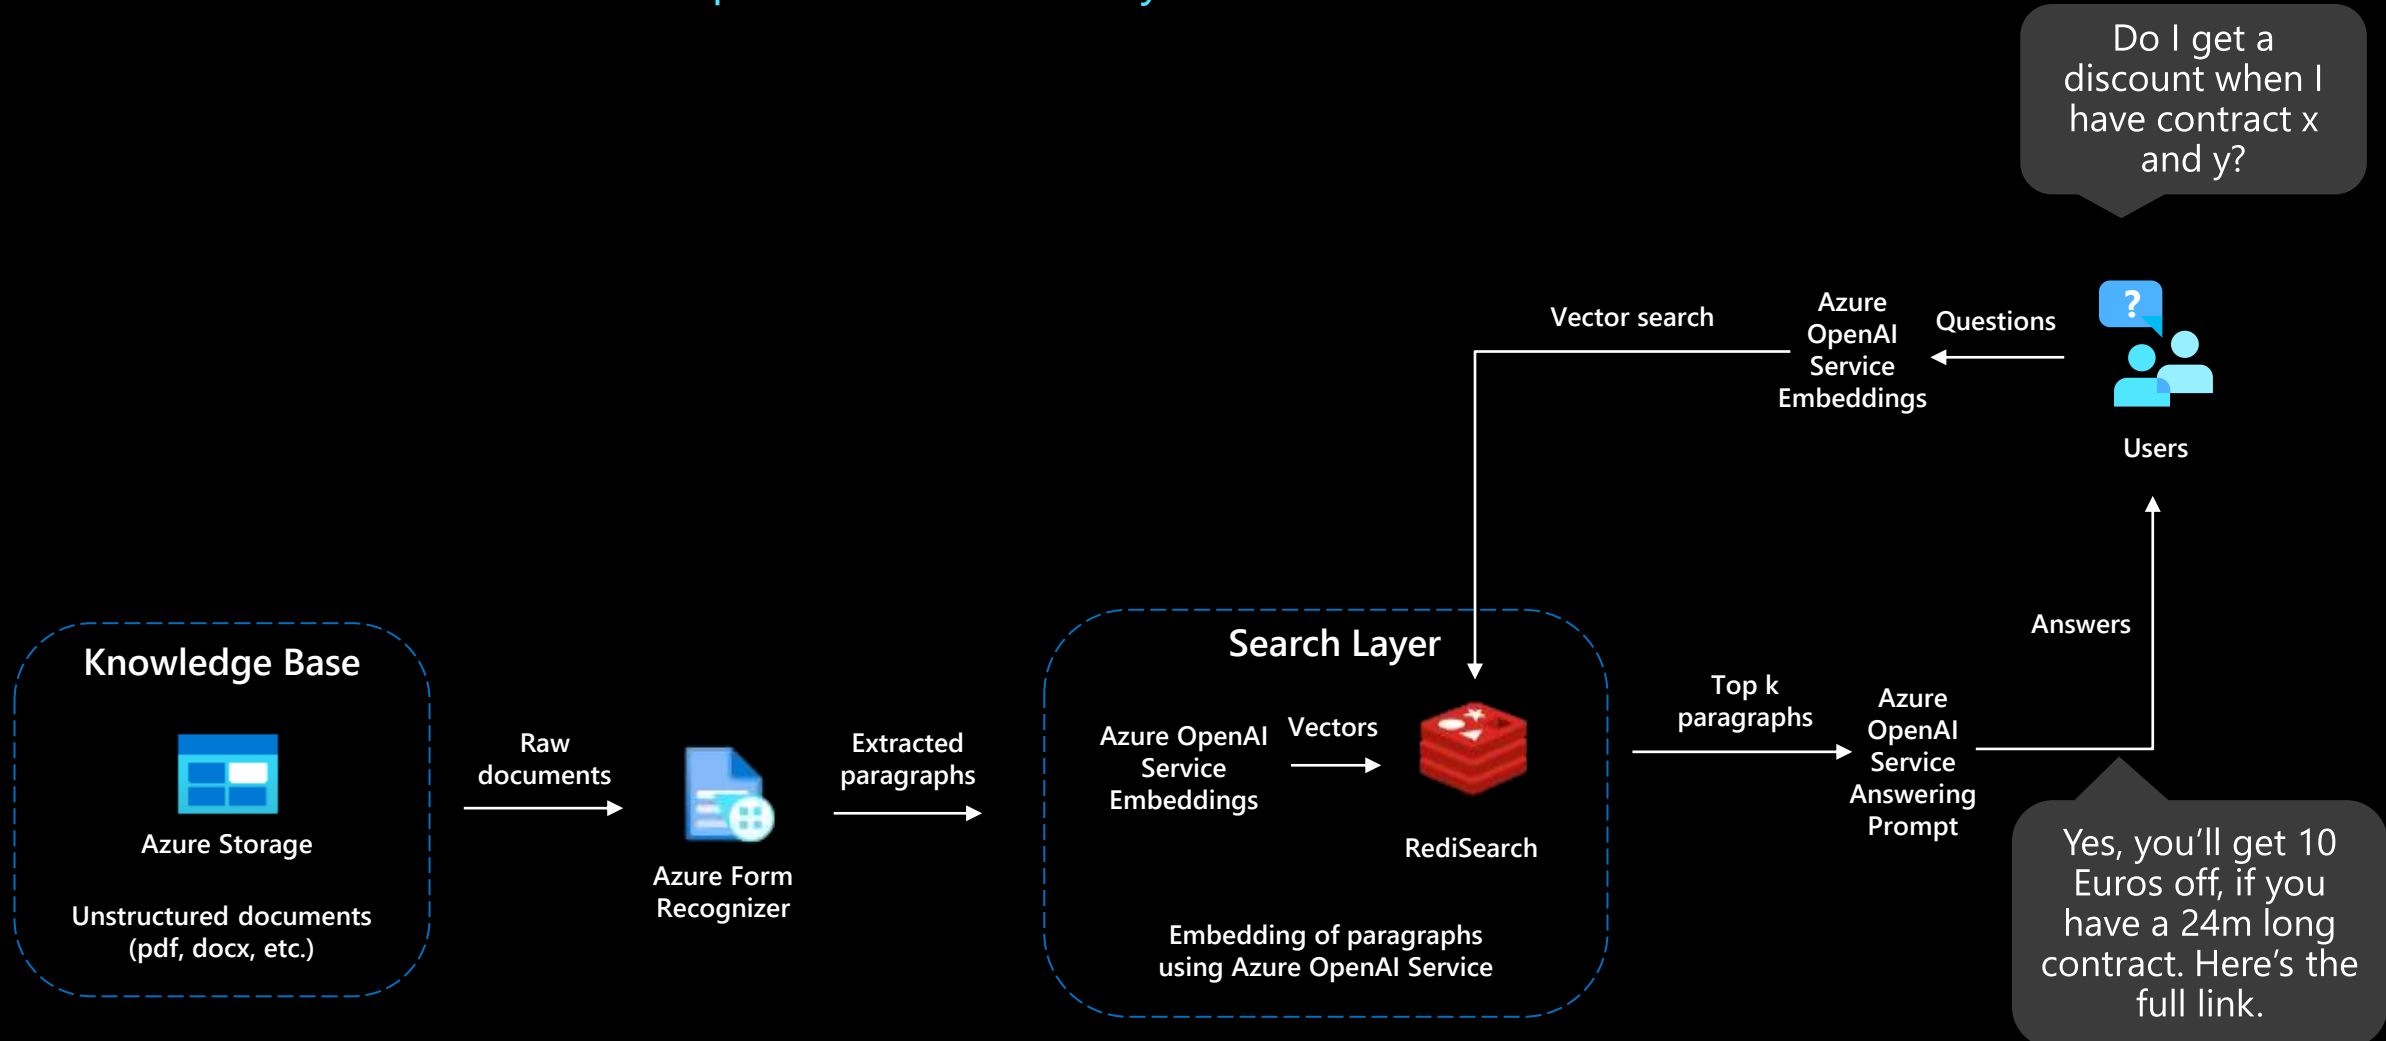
Do I get a discount when I have contract x and y?

Vector search

Azure OpenAI Service Embeddings

Questions

Users

Knowledge Base

Azure Storage

Unstructured documents (pdf, docx, etc.)

Raw documents

Azure Form Recognizer

Extracted paragraphs

Search Layer

Azure OpenAI Service Embeddings

Vectors

RediSearch

Embedding of paragraphs using Azure OpenAI Service

Top k paragraphs

Azure OpenAI Service Answering Prompt

Answers

Yes, you'll get 10 Euros off, if you have a 24m long contract. Here's the full link.